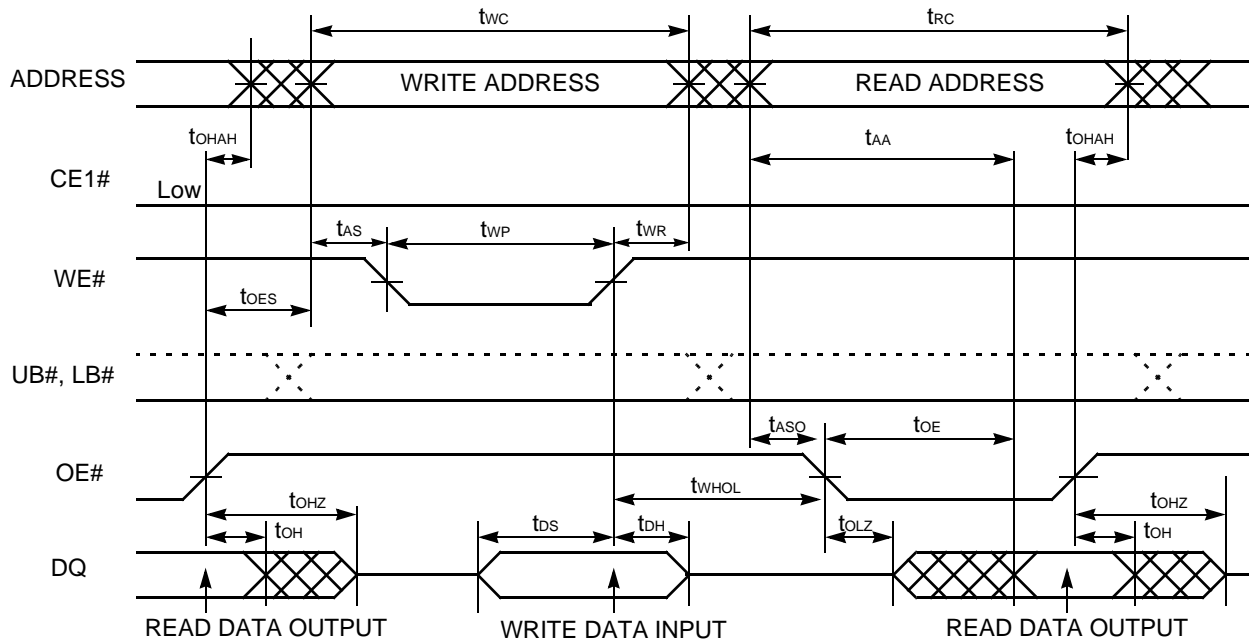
$t_{WC}$

$t_{RC}$

ADDRESS

WRITE ADDRESS

READ ADDRESS

$t_{OHAH}$

$t_{AA}$

$t_{OHAH}$

CE1#

Low

$t_{AS}$

$t_{WP}$

$t_{WR}$

WE#

$t_{OES}$

UB#, LB#

$t_{ASO}$

$t_{OE}$

OE#

$t_{WHOL}$

$t_{OHZ}$

$t_{OHZ}$

$t_{OH}$

$t_{DS}$

$t_{DH}$

$t_{OLZ}$

$t_{OH}$

DQ

READ DATA OUTPUT

WRITE DATA INPUT

READ DATA OUTPUT